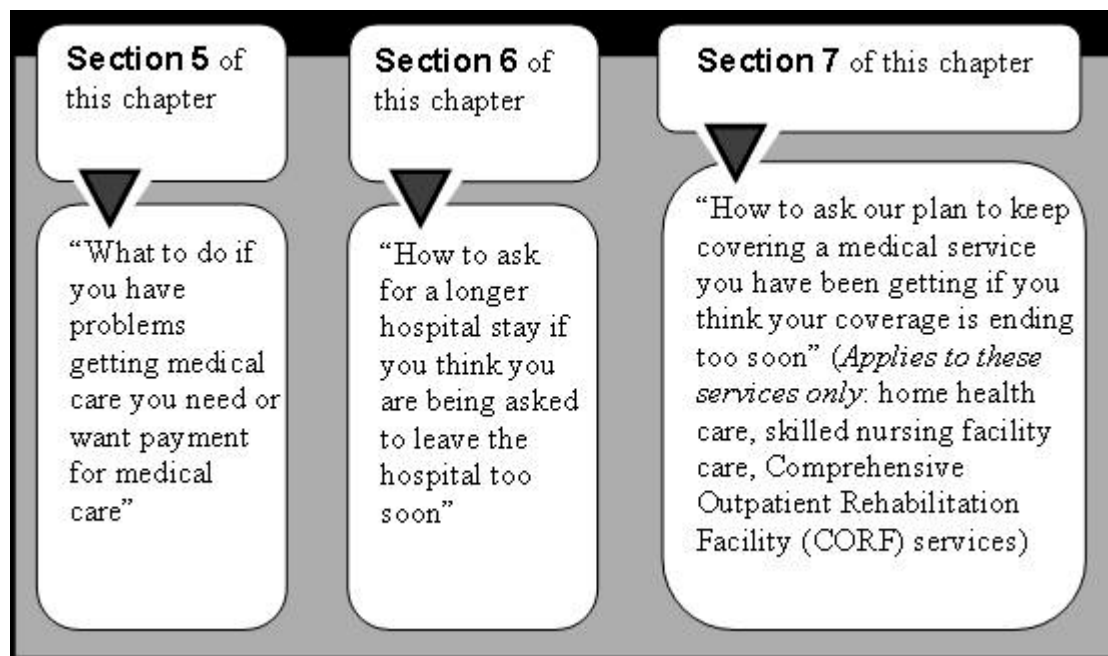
Section 5 of this chapter

"What to do if you have problems getting medical care you need or want payment for medical care"

Section 6 of this chapter

"How to ask for a longer hospital stay if you think you are being asked to leave the hospital too soon"

Section 7 of this chapter

"How to ask our plan to keep covering a medical service you have been getting if you think your coverage is ending too soon" (*Applies to these services only*: home health care, skilled nursing facility care, Comprehensive Outpatient Rehabilitation Facility (CORF) services)